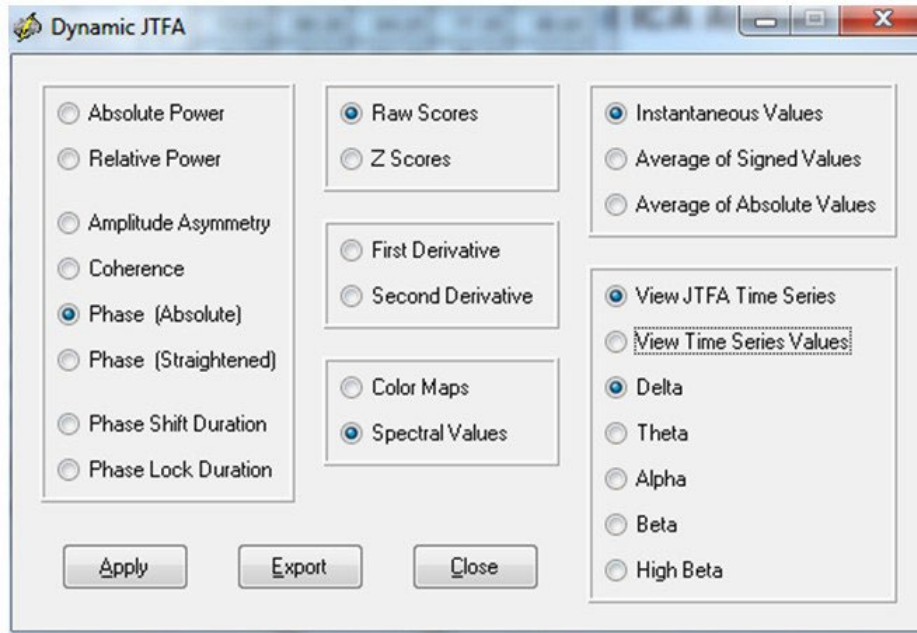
Dynamic JTFA

Absolute Power
Relative Power
Amplitude Asymmetry
Coherence
Phase (Absolute)
Phase (Straightened)
Phase Shift Duration
Phase Lock Duration

Raw Scores
Z Scores

First Derivative
Second Derivative

Color Maps
Spectral Values

Instantaneous Values
Average of Signed Values
Average of Absolute Values

View JTFA Time Series
View Time Series Values
Delta
Theta
Alpha
Beta
High Beta

Apply
Export
Close